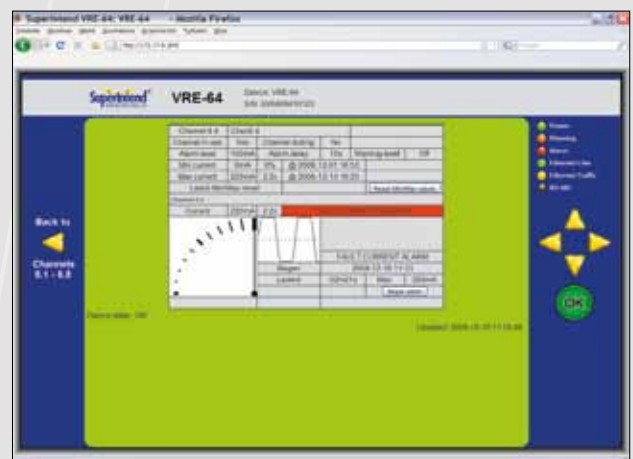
Supertrend VRE-64: VRE-64 - Mozilla Firefox

Supertrend VRE-64

Device: VRE-64

Back to

Channels 5.1 - 5.8

| Channel 6.4 | Circuit 4 | | | | |
|---|---|---|---|---|---|
| Channel in use | Yes | Channel tripping | No | | |
| Alarm level | 100mA | Alarm delay | 10s | Warning level | Off |
| Min current | 0mA | 0% | @ 2008.12.07 16:52 | | |
| Max current | 320mA | 2.2s | @ 2008.12.10 16:23 | | |
| Latest Min/Max reset | | | | Reset Min/Max values | |

| Current | 220mA | 2.2s | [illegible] |
|---|---|---|---|

FAULT CURRENT ALARM

| Began | 2008.12.09 11:23 | | |
|---|---|---|---|
| Lasted | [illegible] | Max | 320mA |

Reset alarm

Device state: OK

Updated: 2008.12.10 17:18:46

Power

Warning

Alarm

Ethernet link

Ethernet traffic

RS-485

OK